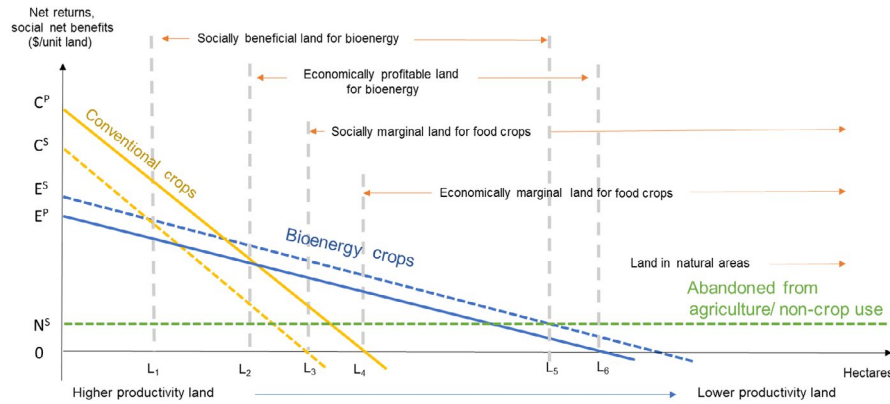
Net returns, social net benefits ($/unit land)

Socially beneficial land for bioenergy

Economically profitable land for bioenergy

Socially marginal land for food crops

Economically marginal land for food crops

Land in natural areas

$C^P$

$C^S$

$E^S$

$E^P$

Conventional crops

Bioenergy crops

Abandoned from agriculture/ non-crop use

$N^S$

0

$L_1$ $L_2$ $L_3$ $L_4$ $L_5$ $L_6$

Hectares

Higher productivity land

Lower productivity land